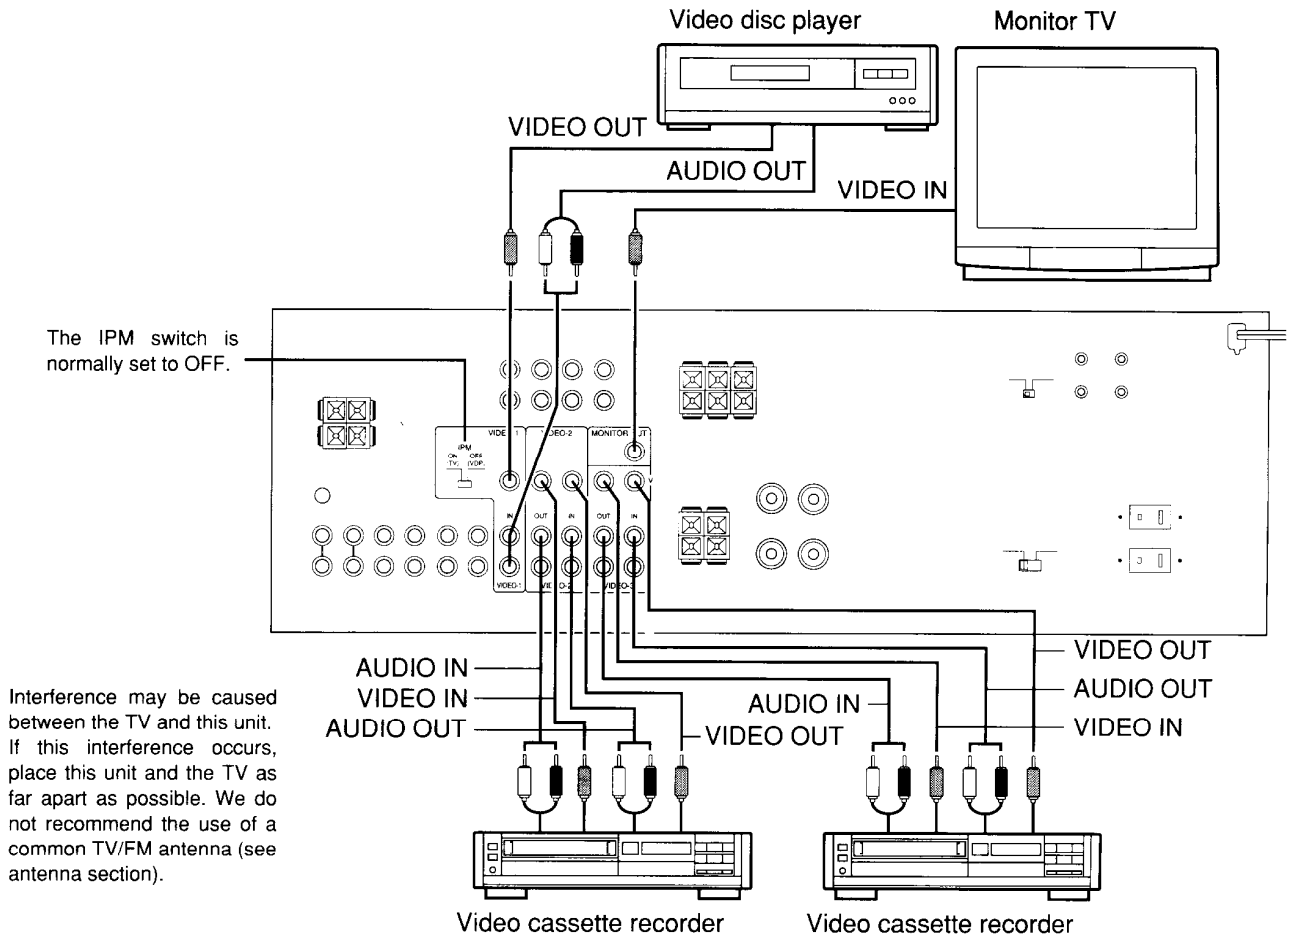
Video disc player

Monitor TV

VIDEO OUT

AUDIO OUT

VIDEO IN

The IPM switch is normally set to OFF.

VIDEO-1

VIDEO-2

MONITOR OUT

IPM
ON TV, OFF (VDP)

IN

OUT

IN

OUT

IN

VIDEO-1

VIDEO-2

VIDEO-3

AUDIO IN

VIDEO IN

AUDIO OUT

VIDEO OUT

AUDIO IN

VIDEO OUT

AUDIO OUT

VIDEO IN

Interference may be caused between the TV and this unit. If this interference occurs, place this unit and the TV as far apart as possible. We do not recommend the use of a common TV/FM antenna (see antenna section).

Video cassette recorder

Video cassette recorder